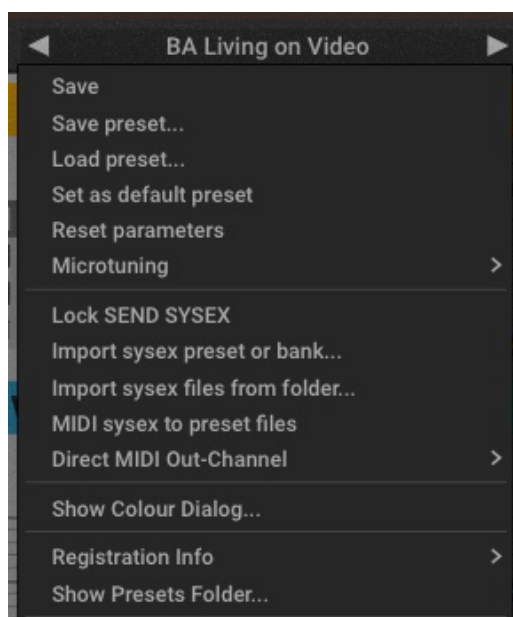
◀ BA Living on Video ▶

Save
Save preset...
Load preset...
Set as default preset
Reset parameters
Microtuning >

Lock SEND SYSEX
Import sysex preset or bank...
Import sysex files from folder...
MIDI sysex to preset files
Direct MIDI Out-Channel >

Show Colour Dialog...

Registration Info >
Show Presets Folder...